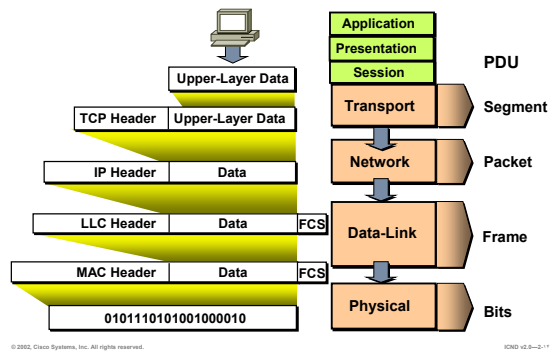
Application
Presentation
Session
PDU
Upper-Layer Data
TCP Header | Upper-Layer Data
Transport
Segment
IP Header | Data
Network
Packet
LLC Header | Data | FCS
Data-Link
Frame
MAC Header | Data | FCS
Physical
Bits
0101110101001000010

© 2002, Cisco Systems, Inc. All rights reserved.
ICND v2.0—2-1*